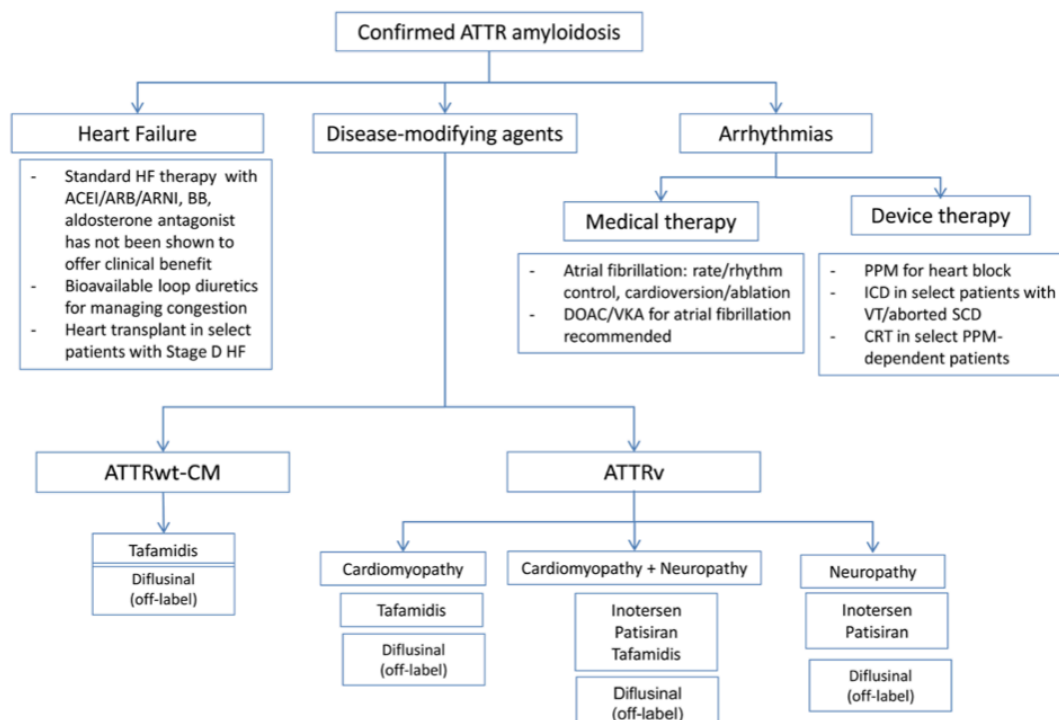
Confirmed ATTR amyloidosis

Heart Failure

- Standard HF therapy with ACEI/ARB/ARNI, BB, aldosterone antagonist has not been shown to offer clinical benefit
- Bioavailable loop diuretics for managing congestion
- Heart transplant in select patients with Stage D HF

Disease-modifying agents

Arrhythmias

Medical therapy

- Atrial fibrillation: rate/rhythm control, cardioversion/ablation
- DOAC/VKA for atrial fibrillation recommended

Device therapy

- PPM for heart block
- ICD in select patients with VT/aborted SCD
- CRT in select PPM-dependent patients

ATTRwt-CM

Tafamidis

Diflusinal (off-label)

ATTRv

Cardiomyopathy

Tafamidis

Diflusinal (off-label)

Cardiomyopathy + Neuropathy

Inotersen Patisiran Tafamidis

Diflusinal (off-label)

Neuropathy

Inotersen Patisiran

Diflusinal (off-label)